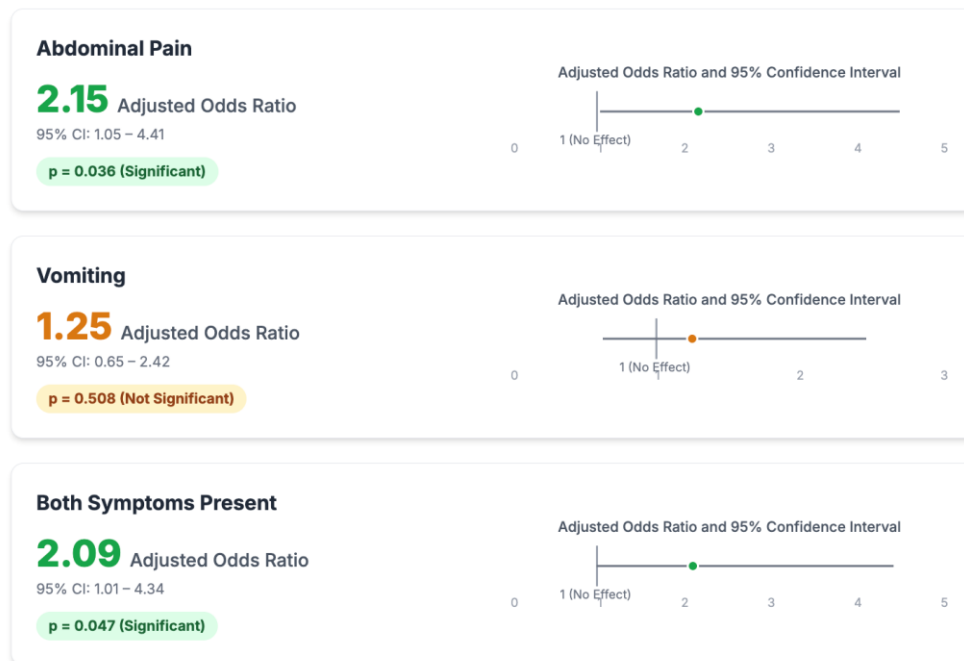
Abdominal Pain

2.15 Adjusted Odds Ratio

95% CI: 1.05 – 4.41

p = 0.036 (Significant)

Adjusted Odds Ratio and 95% Confidence Interval

1 (No Effect)

0 1 2 3 4 5

Vomiting

1.25 Adjusted Odds Ratio

95% CI: 0.65 – 2.42

p = 0.508 (Not Significant)

Adjusted Odds Ratio and 95% Confidence Interval

1 (No Effect)

0 1 2 3

Both Symptoms Present

2.09 Adjusted Odds Ratio

95% CI: 1.01 – 4.34

p = 0.047 (Significant)

Adjusted Odds Ratio and 95% Confidence Interval

1 (No Effect)

0 1 2 3 4 5